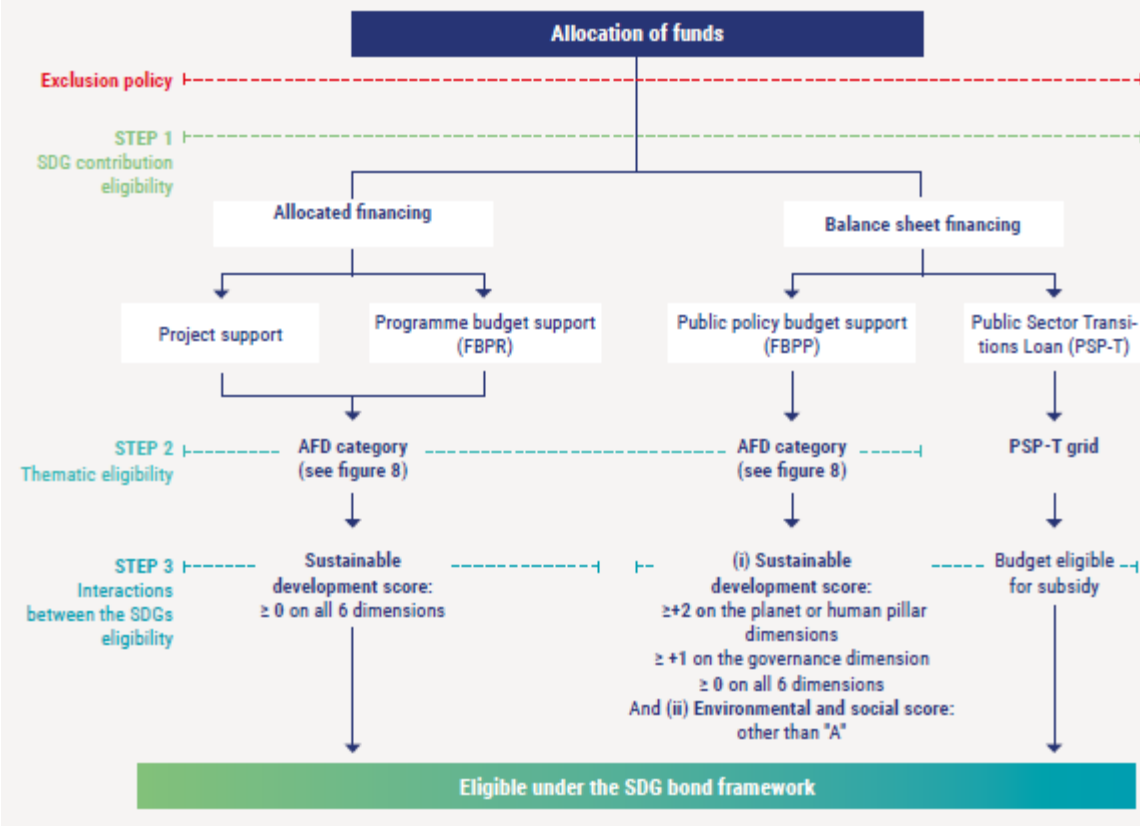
Allocation of funds

Exclusion policy

STEP 1
SDG contribution eligibility

Allocated financing

Balance sheet financing

Project support

Programme budget support (FBPR)

Public policy budget support (FBPP)

Public Sector Transitions Loan (PSP-T)

STEP 2
Thematic eligibility

AFD category (see figure 8)

AFD category (see figure 8)

PSP-T grid

STEP 3
Interactions between the SDGs eligibility

Sustainable development score: ≥ 0 on all 6 dimensions

(i) Sustainable development score:
≥+2 on the planet or human pillar dimensions
≥ +1 on the governance dimension
≥ 0 on all 6 dimensions
And (ii) Environmental and social score: other than "A"

Budget eligible for subsidy

Eligible under the SDG bond framework